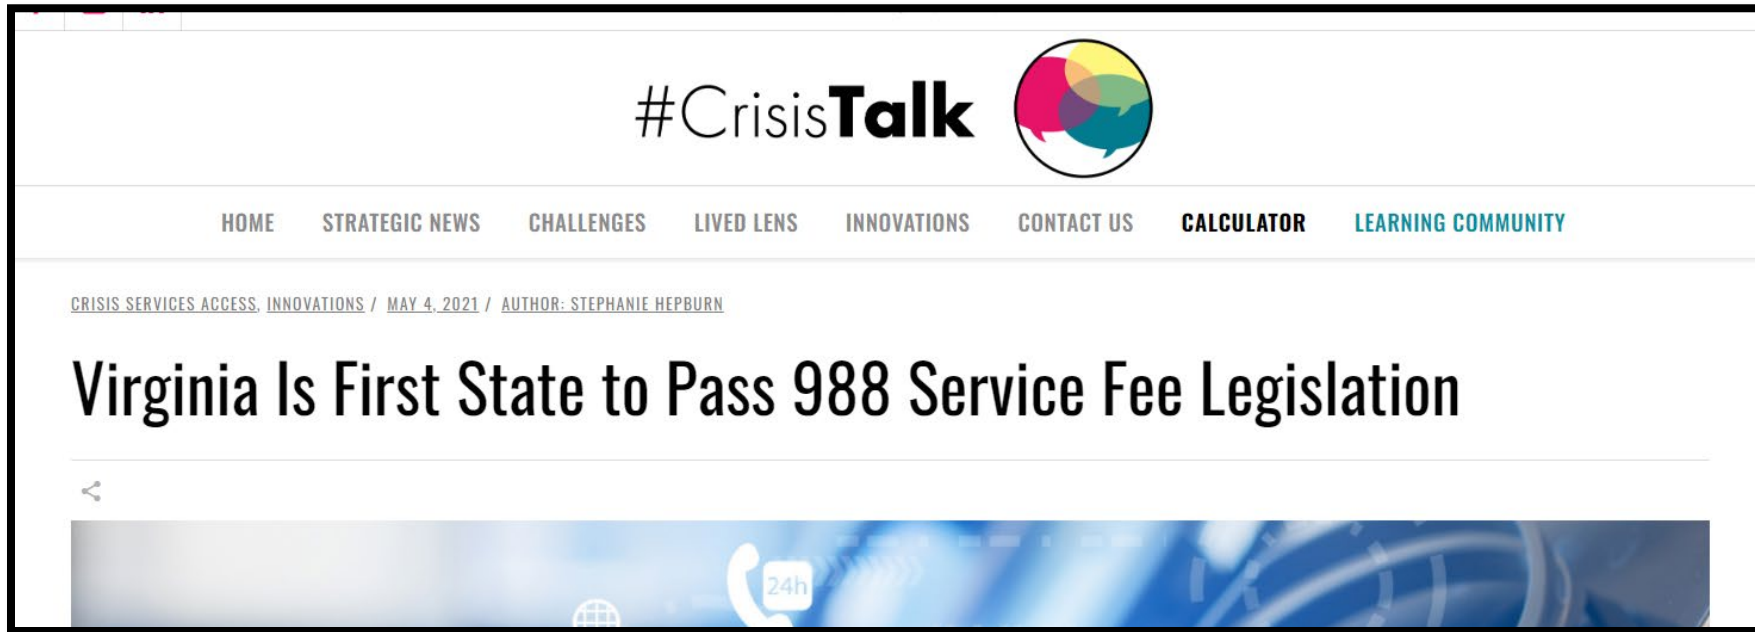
#CrisisTalk

HOME STRATEGIC NEWS CHALLENGES LIVED LENS INNOVATIONS CONTACT US CALCULATOR LEARNING COMMUNITY

CRISIS SERVICES ACCESS, INNOVATIONS / MAY 4, 2021 / AUTHOR: STEPHANIE HEPBURN

Virginia Is First State to Pass 988 Service Fee Legislation

24h